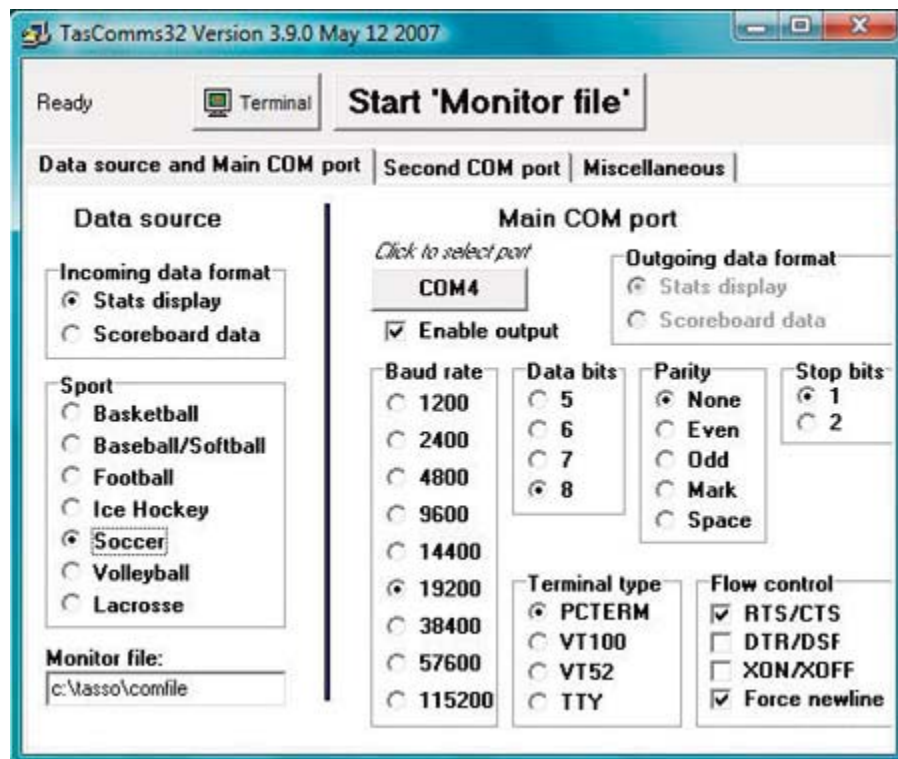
TasComms32 Version 3.9.0 May 12 2007

Ready

Terminal

Start 'Monitor file'

Data source and Main COM port | Second COM port | Miscellaneous

Data source

Incoming data format
Stats display
Scoreboard data

Sport
Basketball
Baseball/Softball
Football
Ice Hockey
Soccer
Volleyball
Lacrosse

Monitor file:
c:\tasso\comfile

Main COM port

Click to select port
COM4
Enable output

Outgoing data format
Stats display
Scoreboard data

Baud rate
1200
2400
4800
9600
14400
19200
38400
57600
115200

Data bits
5
6
7
8

Parity
None
Even
Odd
Mark
Space

Stop bits
1
2

Terminal type
PCTERM
VT100
VT52
TTY

Flow control
RTS/CTS
DTR/DSF
XON/XOFF
Force newline